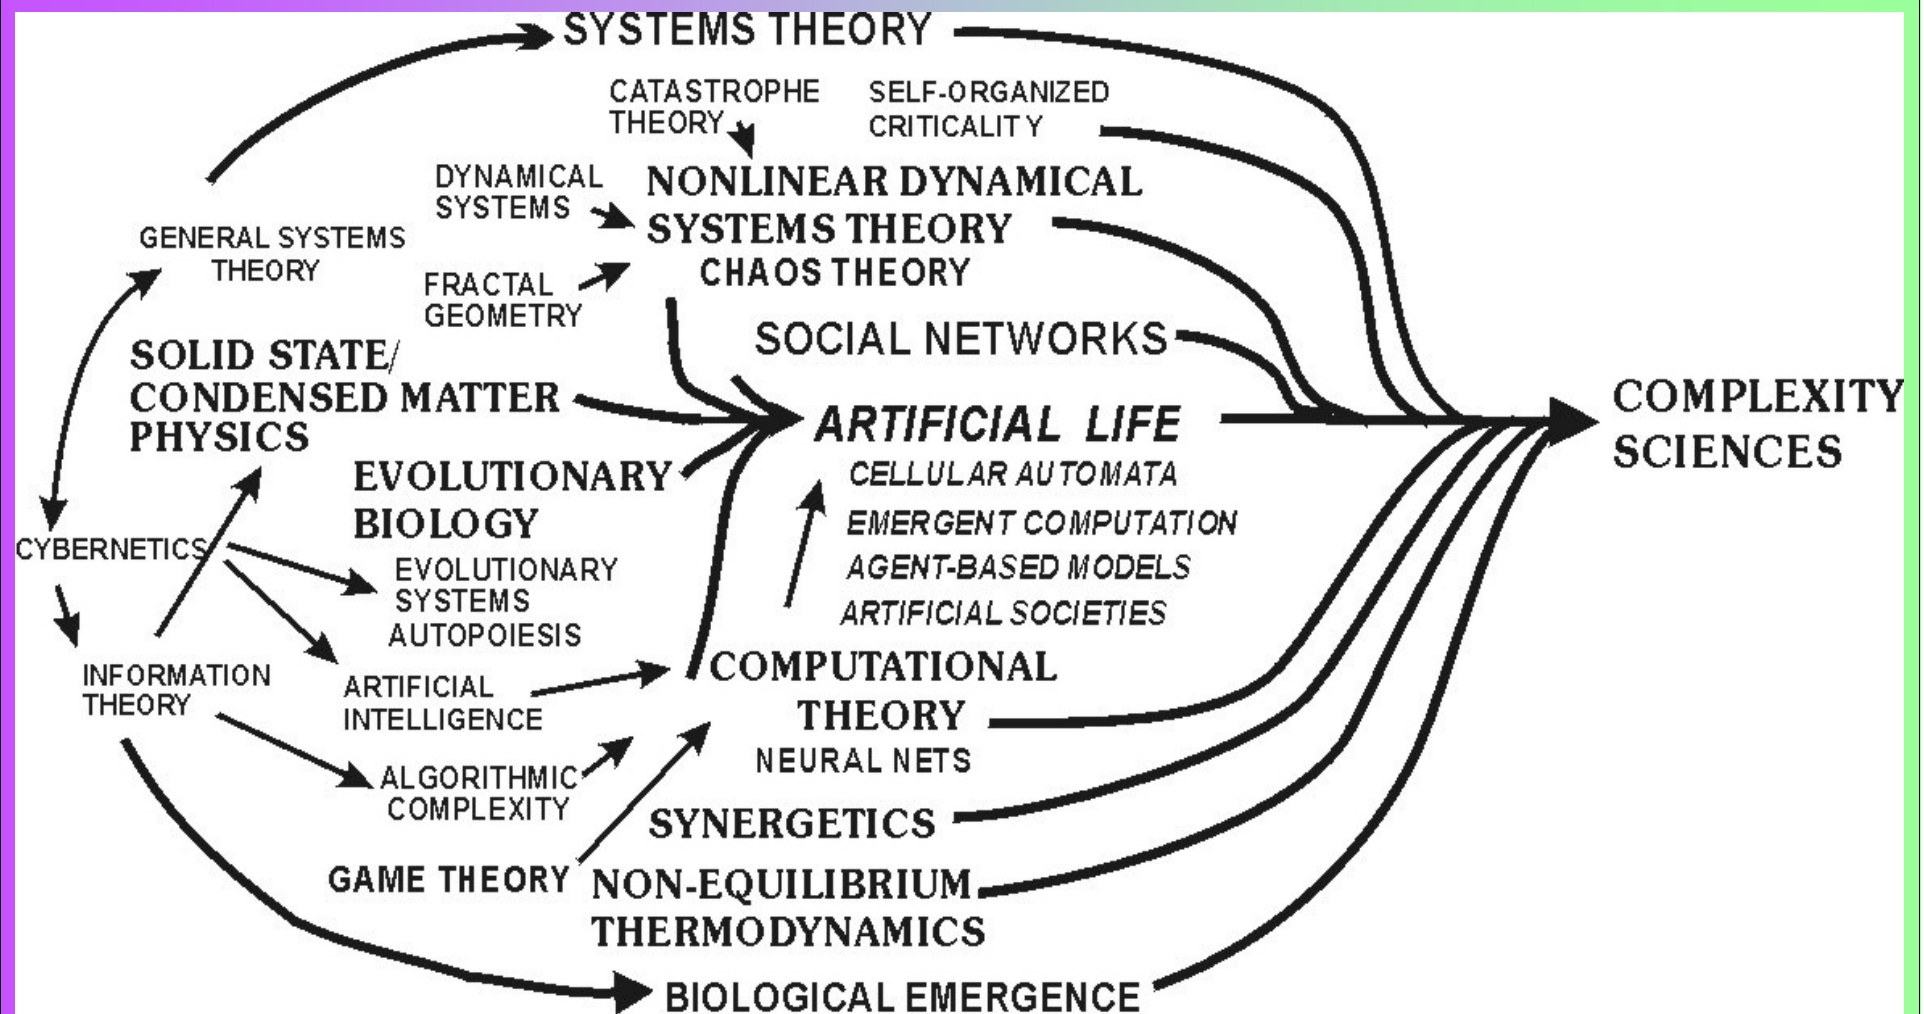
SYSTEMS THEORY

CATASTROPHE THEORY

SELF-ORGANIZED CRITICALITY

DYNAMICAL SYSTEMS

NONLINEAR DYNAMICAL SYSTEMS THEORY

CHAOS THEORY

GENERAL SYSTEMS THEORY

FRACTAL GEOMETRY

SOCIAL NETWORKS

SOLID STATE/ CONDENSED MATTER PHYSICS

ARTIFICIAL LIFE

COMPLEXITY SCIENCES

CELLULAR AUTOMATA

EVOLUTIONARY BIOLOGY

EMERGENT COMPUTATION

AGENT-BASED MODELS

CYBERNETICS

EVOLUTIONARY SYSTEMS

AUTOPOIESIS

ARTIFICIAL SOCIETIES

INFORMATION THEORY

ARTIFICIAL INTELLIGENCE

COMPUTATIONAL THEORY

NEURAL NETS

ALGORITHMIC COMPLEXITY

SYNERGETICS

GAME THEORY

NON-EQUILIBRIUM THERMODYNAMICS

BIOLOGICAL EMERGENCE